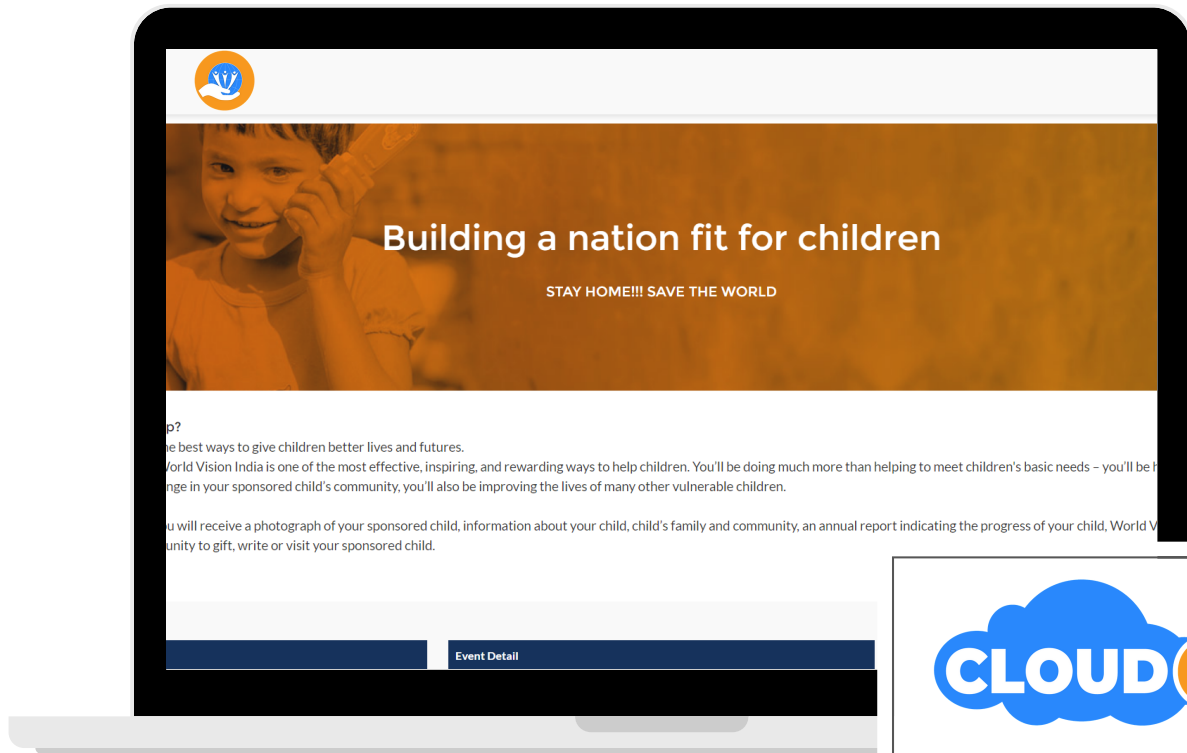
Building a nation fit for children

STAY HOME!!! SAVE THE WORLD

p?

he best ways to give children better lives and futures.

World Vision India is one of the most effective, inspiring, and rewarding ways to help children. You'll be doing much more than helping to meet children's basic needs – you'll be h nge in your sponsored child's community, you'll also be improving the lives of many other vulnerable children.

u will receive a photograph of your sponsored child, information about your child, child's family and community, an annual report indicating the progress of your child, World V unity to gift, write or visit your sponsored child.

Event Detail

CLOUD